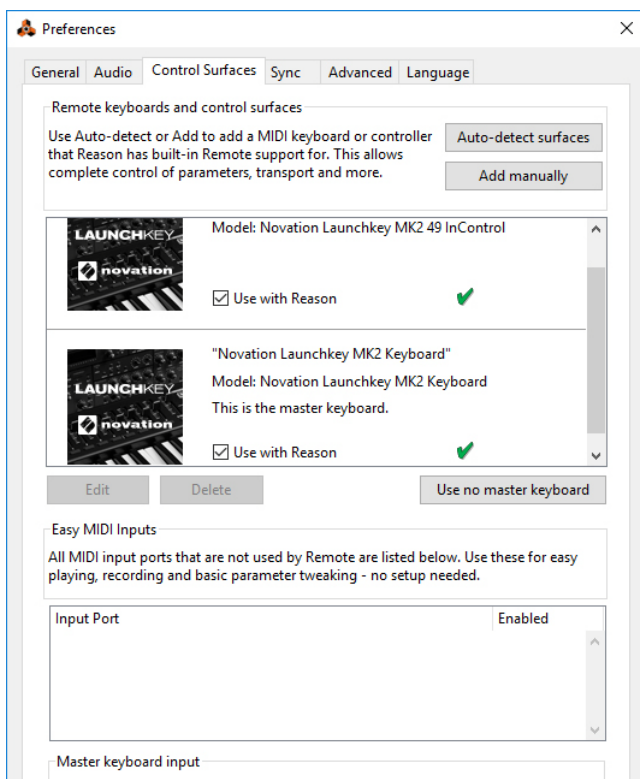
Preferences

General Audio Control Surfaces Sync Advanced Language

Remote keyboards and control surfaces

Use Auto-detect or Add to add a MIDI keyboard or controller that Reason has built-in Remote support for. This allows complete control of parameters, transport and more.

Auto-detect surfaces

Add manually

LAUNCHKEY novation

Model: Novation Launchkey MK2 49 InControl

Use with Reason

LAUNCHKEY novation

"Novation Launchkey MK2 Keyboard"

Model: Novation Launchkey MK2 Keyboard

This is the master keyboard.

Use with Reason

Edit Delete Use no master keyboard

Easy MIDI Inputs

All MIDI input ports that are not used by Remote are listed below. Use these for easy playing, recording and basic parameter tweaking - no setup needed.

| Input Port | Enabled |
|---|---|

Master keyboard input